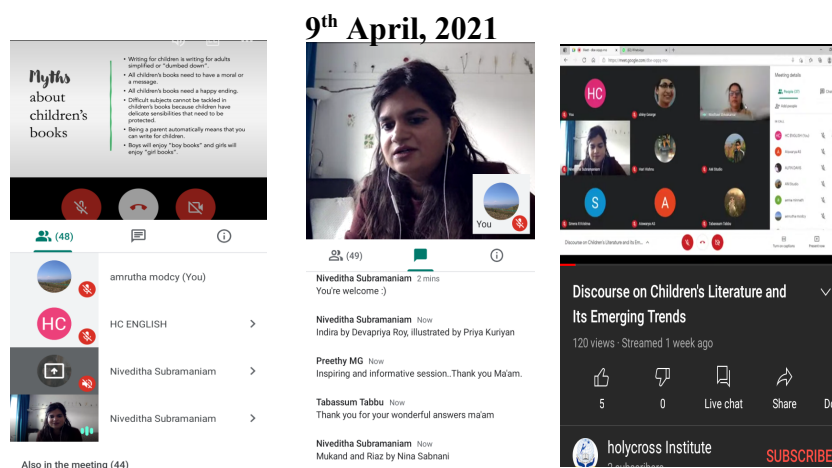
$9^{th}$ April, 2021

Myths about children's books

• Writing for children is writing for adults simplified or "dumbed down".
• All children's books need to have a moral or a message.
• All children's books need a happy ending.
• Difficult subjects cannot be tackled in children's books because children have delicate sensibilities that need to be protected.
• Being a parent automatically means that you can write for children.
• Boys will enjoy "boy books" and girls will enjoy "girl books".

(48)

amrutha modcy (You)

HC

HC ENGLISH

Niveditha Subramaniam

Niveditha Subramaniam

Also in the meeting (44)

You

(49)

Niveditha Subramaniam 2 mins
You're welcome :)

Niveditha Subramaniam Now
Indira by Devapriya Roy, illustrated by Priya Kuriyan

Preethy MG Now
Inspiring and informative session..Thank you Ma'am.

Tabassum Tabbu Now
Thank you for your wonderful answers ma'am

Niveditha Subramaniam Now
Mukand and Riaz by Nina Sabnani

HC

S

A

Meeting details

Discourse on Children's Literature and Its Em...

Discourse on Children's Literature and Its Emerging Trends

120 views · Streamed 1 week ago

5

0

Live chat

Share

holycross Institute

SUBSCRIBE